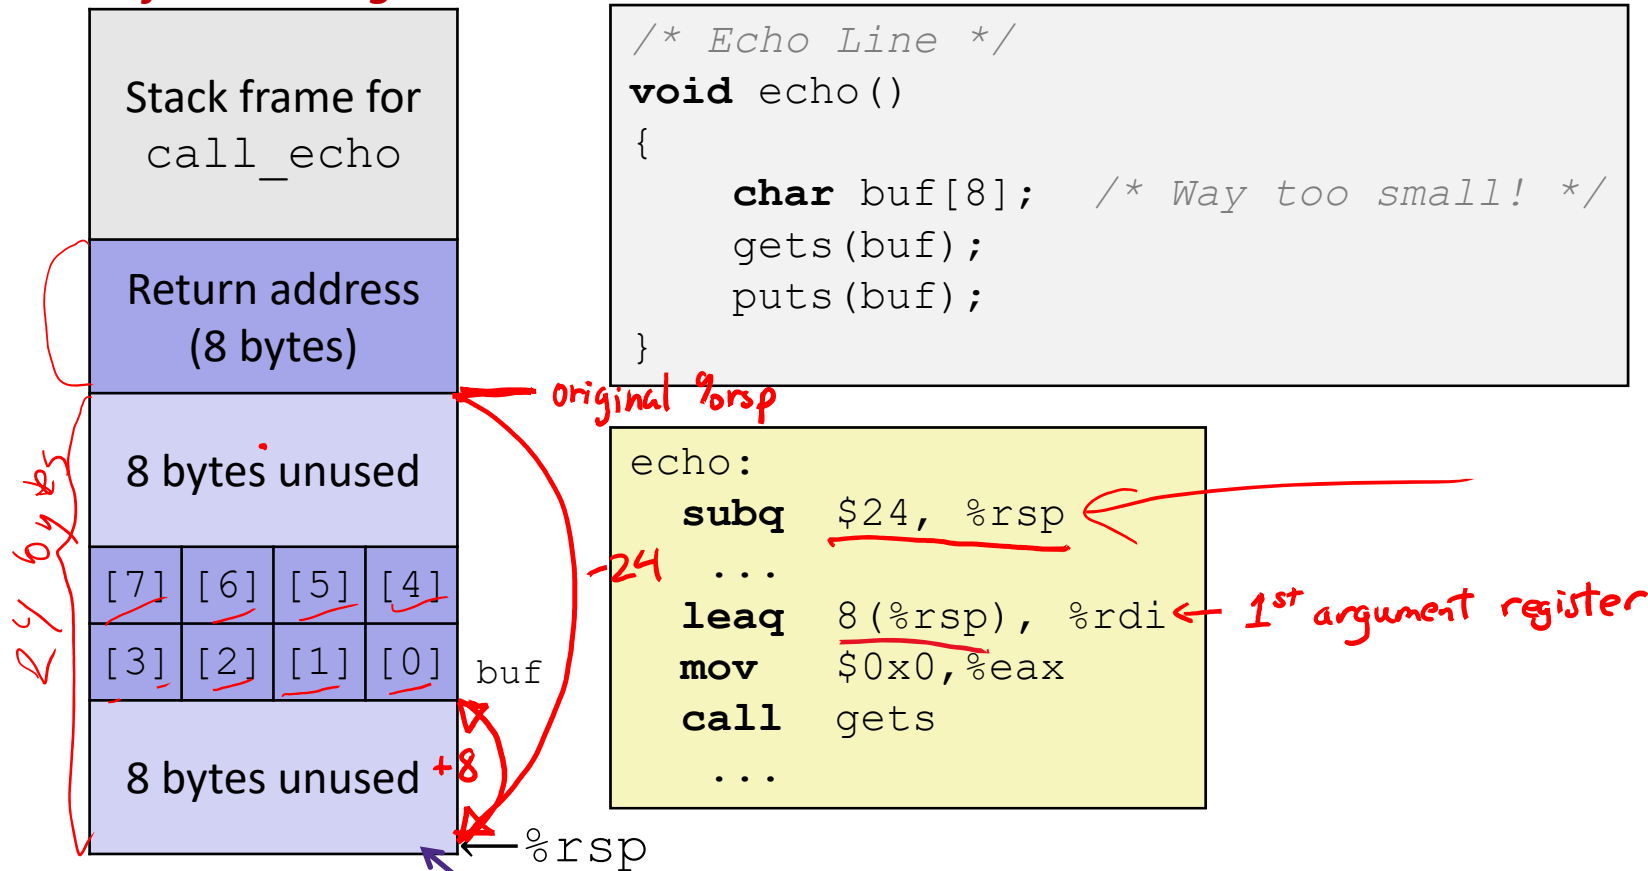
Stack frame for call_echo

Return address (8 bytes)

8 bytes unused

| [7] | [6] | [5] | [4] |
|---|---|---|---|
| [3] | [2] | [1] | [0] |

buf

8 bytes unused

%rsp

24 bytes

original %rsp

-24

+8

/* Echo Line */
void echo()
{
    char buf[8];  /* Way too small! */
    gets(buf);
    puts(buf);
}

echo:
  subq   $24, %rsp
  ...
  leaq   8(%rsp), %rdi
  mov    $0x0,%eax
  call   gets
  ...

1st argument register